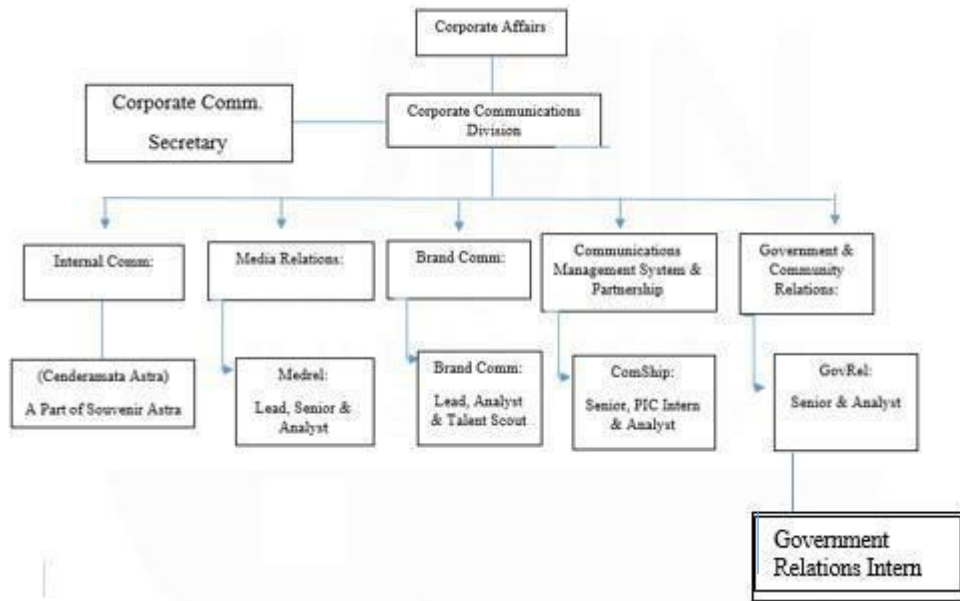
Corporate Affairs

Corporate Comm. Secretary

Corporate Communications Division

Internal Comm:

Media Relations:

Brand Comm:

Communications Management System & Partnership

Government & Community Relations:

(Cenderamata Astra) A Part of Souvenir Astra

Medrel: Lead, Senior & Analyst

Brand Comm: Lead, Analyst & Talent Scout

ComShip: Senior, PIC Intern & Analyst

GovRel: Senior & Analyst

Government Relations Intern